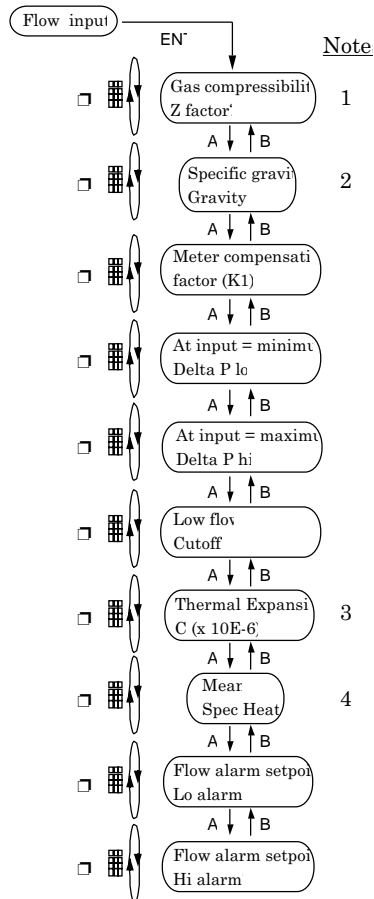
Flow input

ENT

Notes

Gas compressibilit
Z factor

1

A B

Specific gravi
Gravity

2

A B

Meter compensati
factor (K1)

A B

At input = minimu
Delta P lo

A B

At input = maximu
Delta P hi

A B

Low flov
Cutoff

A B

Thermal Expansi
C (x 10E-6)

3

A B

Mear
Spec Heat

4

A B

Flow alarm setpoi
Lo alarm

A B

Flow alarm setpoi
Hi alarm